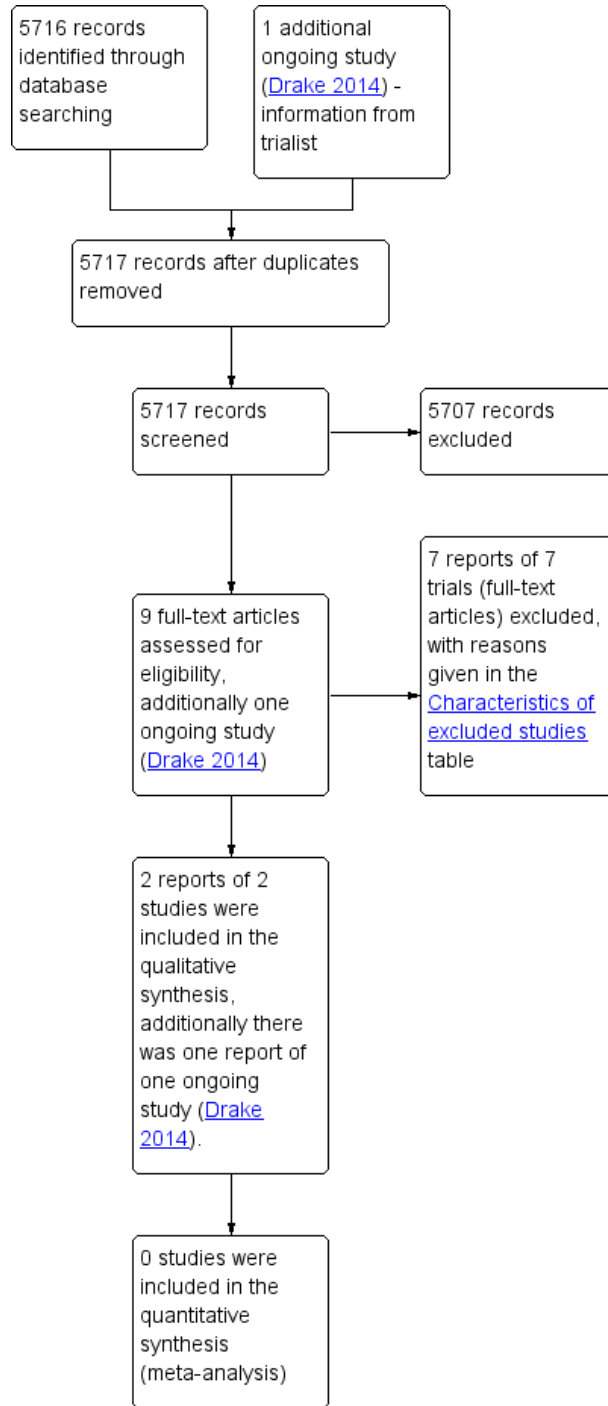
5716 records identified through database searching

1 additional ongoing study (Drake 2014) - information from trialist

5717 records after duplicates removed

5717 records screened

5707 records excluded

9 full-text articles assessed for eligibility, additionally one ongoing study (Drake 2014)

7 reports of 7 trials (full-text articles) excluded, with reasons given in the Characteristics of excluded studies table

2 reports of 2 studies were included in the qualitative synthesis, additionally there was one report of one ongoing study (Drake 2014).

0 studies were included in the quantitative synthesis (meta-analysis)